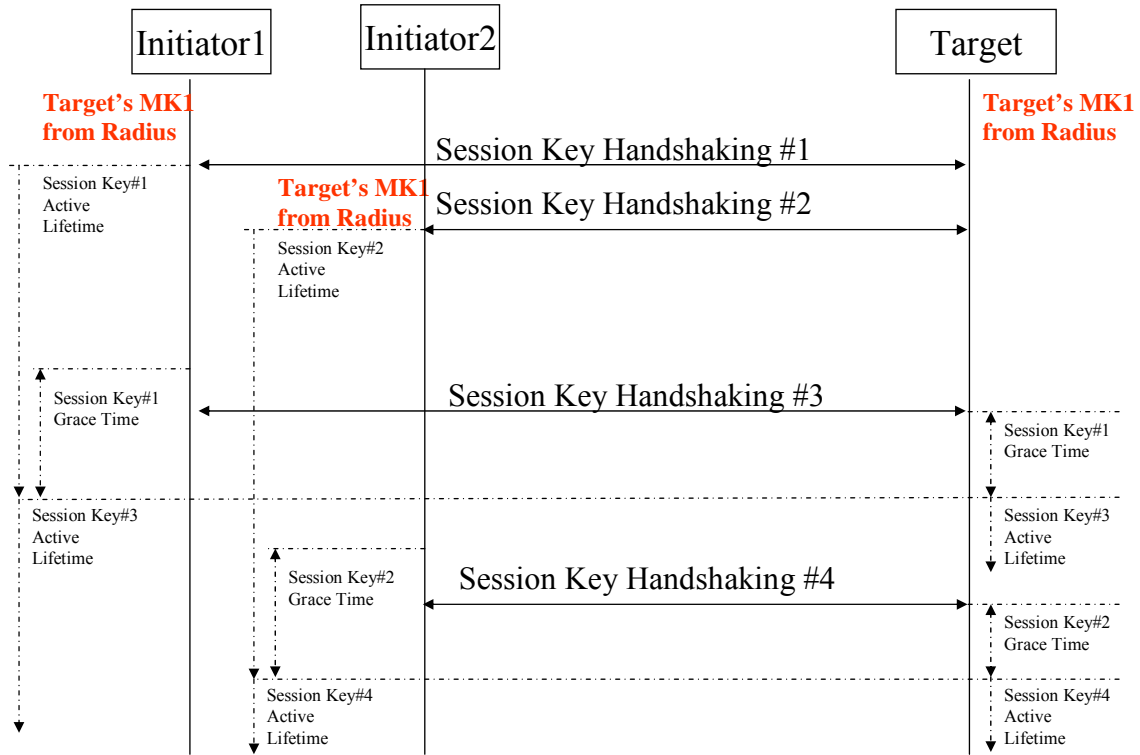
Initiator1

Initiator2

Target

Target's MK1 from Radius

Target's MK1 from Radius

Session Key Handshaking #1

Session Key#1 Active Lifetime

Target's MK1 from Radius

Session Key Handshaking #2

Session Key#2 Active Lifetime

Session Key#1 Grace Time

Session Key Handshaking #3

Session Key#1 Grace Time

Session Key#3 Active Lifetime

Session Key#3 Active Lifetime

Session Key#2 Grace Time

Session Key Handshaking #4

Session Key#2 Grace Time

Session Key#4 Active Lifetime

Session Key#4 Active Lifetime